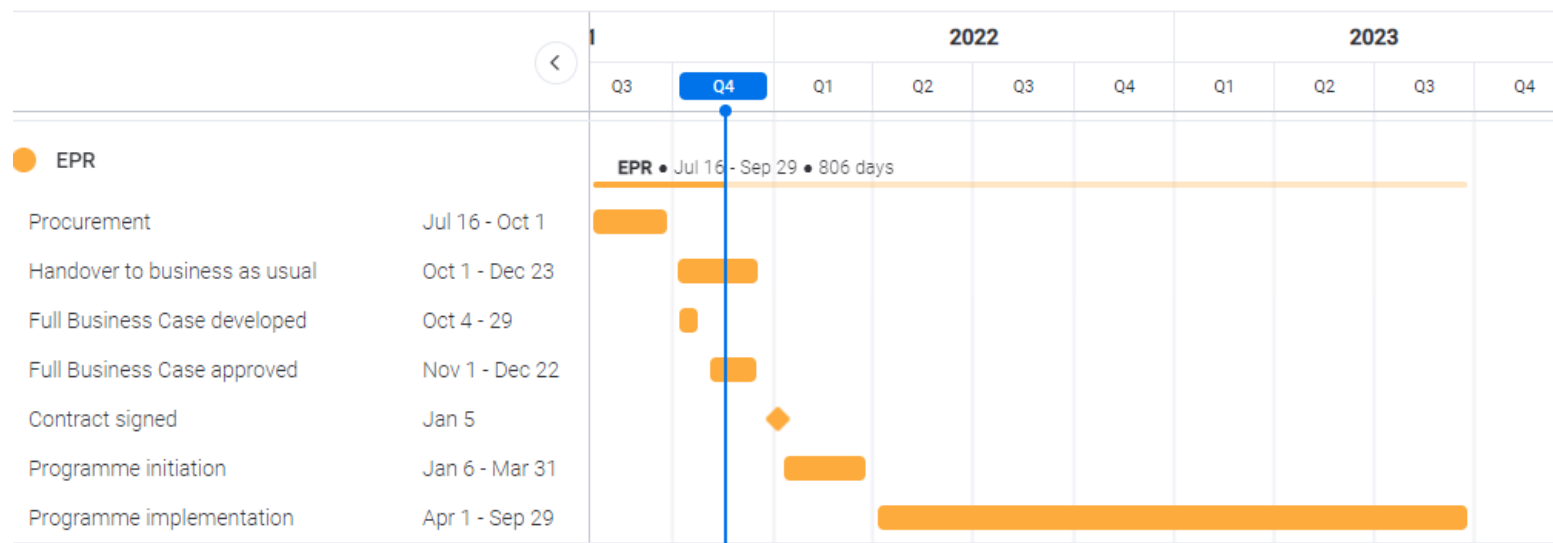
1 | 2022 | 2023

Q3 Q4 Q1 Q2 Q3 Q4 Q1 Q2 Q3 Q4

EPR

EPR • Jul 16 - Sep 29 • 806 days

| | |
|---|---|
| Procurement | Jul 16 - Oct 1 |
| Handover to business as usual | Oct 1 - Dec 23 |
| Full Business Case developed | Oct 4 - 29 |
| Full Business Case approved | Nov 1 - Dec 22 |
| Contract signed | Jan 5 |
| Programme initiation | Jan 6 - Mar 31 |
| Programme implementation | Apr 1 - Sep 29 |